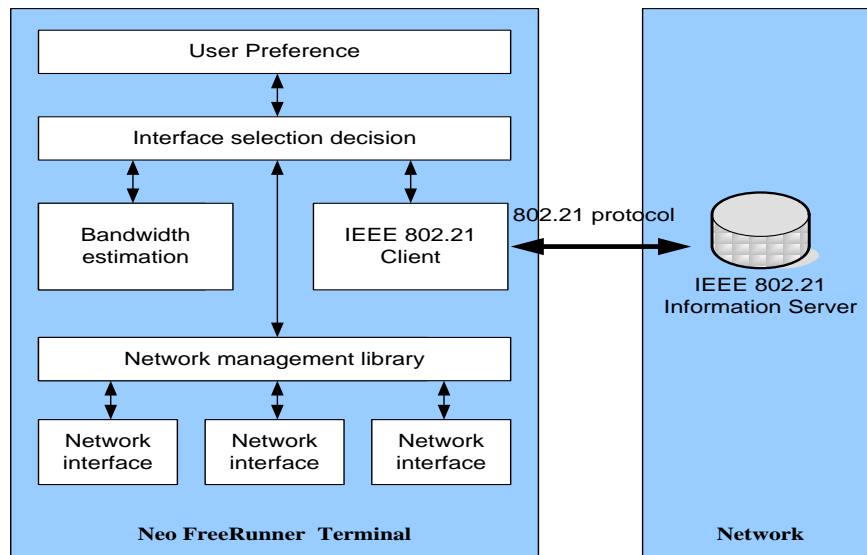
User Preference

Interface selection decision

Bandwidth estimation

IEEE 802.21 Client

802.21 protocol

IEEE 802.21 Information Server

Network management library

Network interface

Network interface

Network interface

Neo FreeRunner Terminal

Network